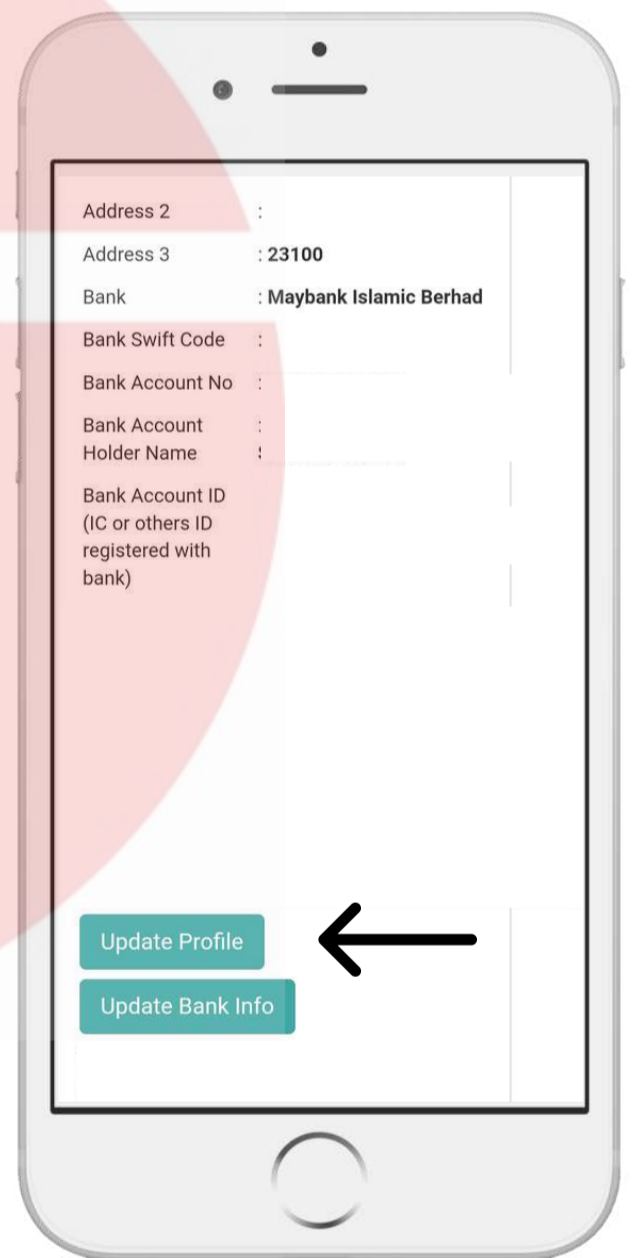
Address 2 :

Address 3 : 23100

Bank : Maybank Islamic Berhad

Bank Swift Code :

Bank Account No :

Bank Account Holder Name :

Bank Account ID (IC or others ID registered with bank)

Update Profile

Update Bank Info